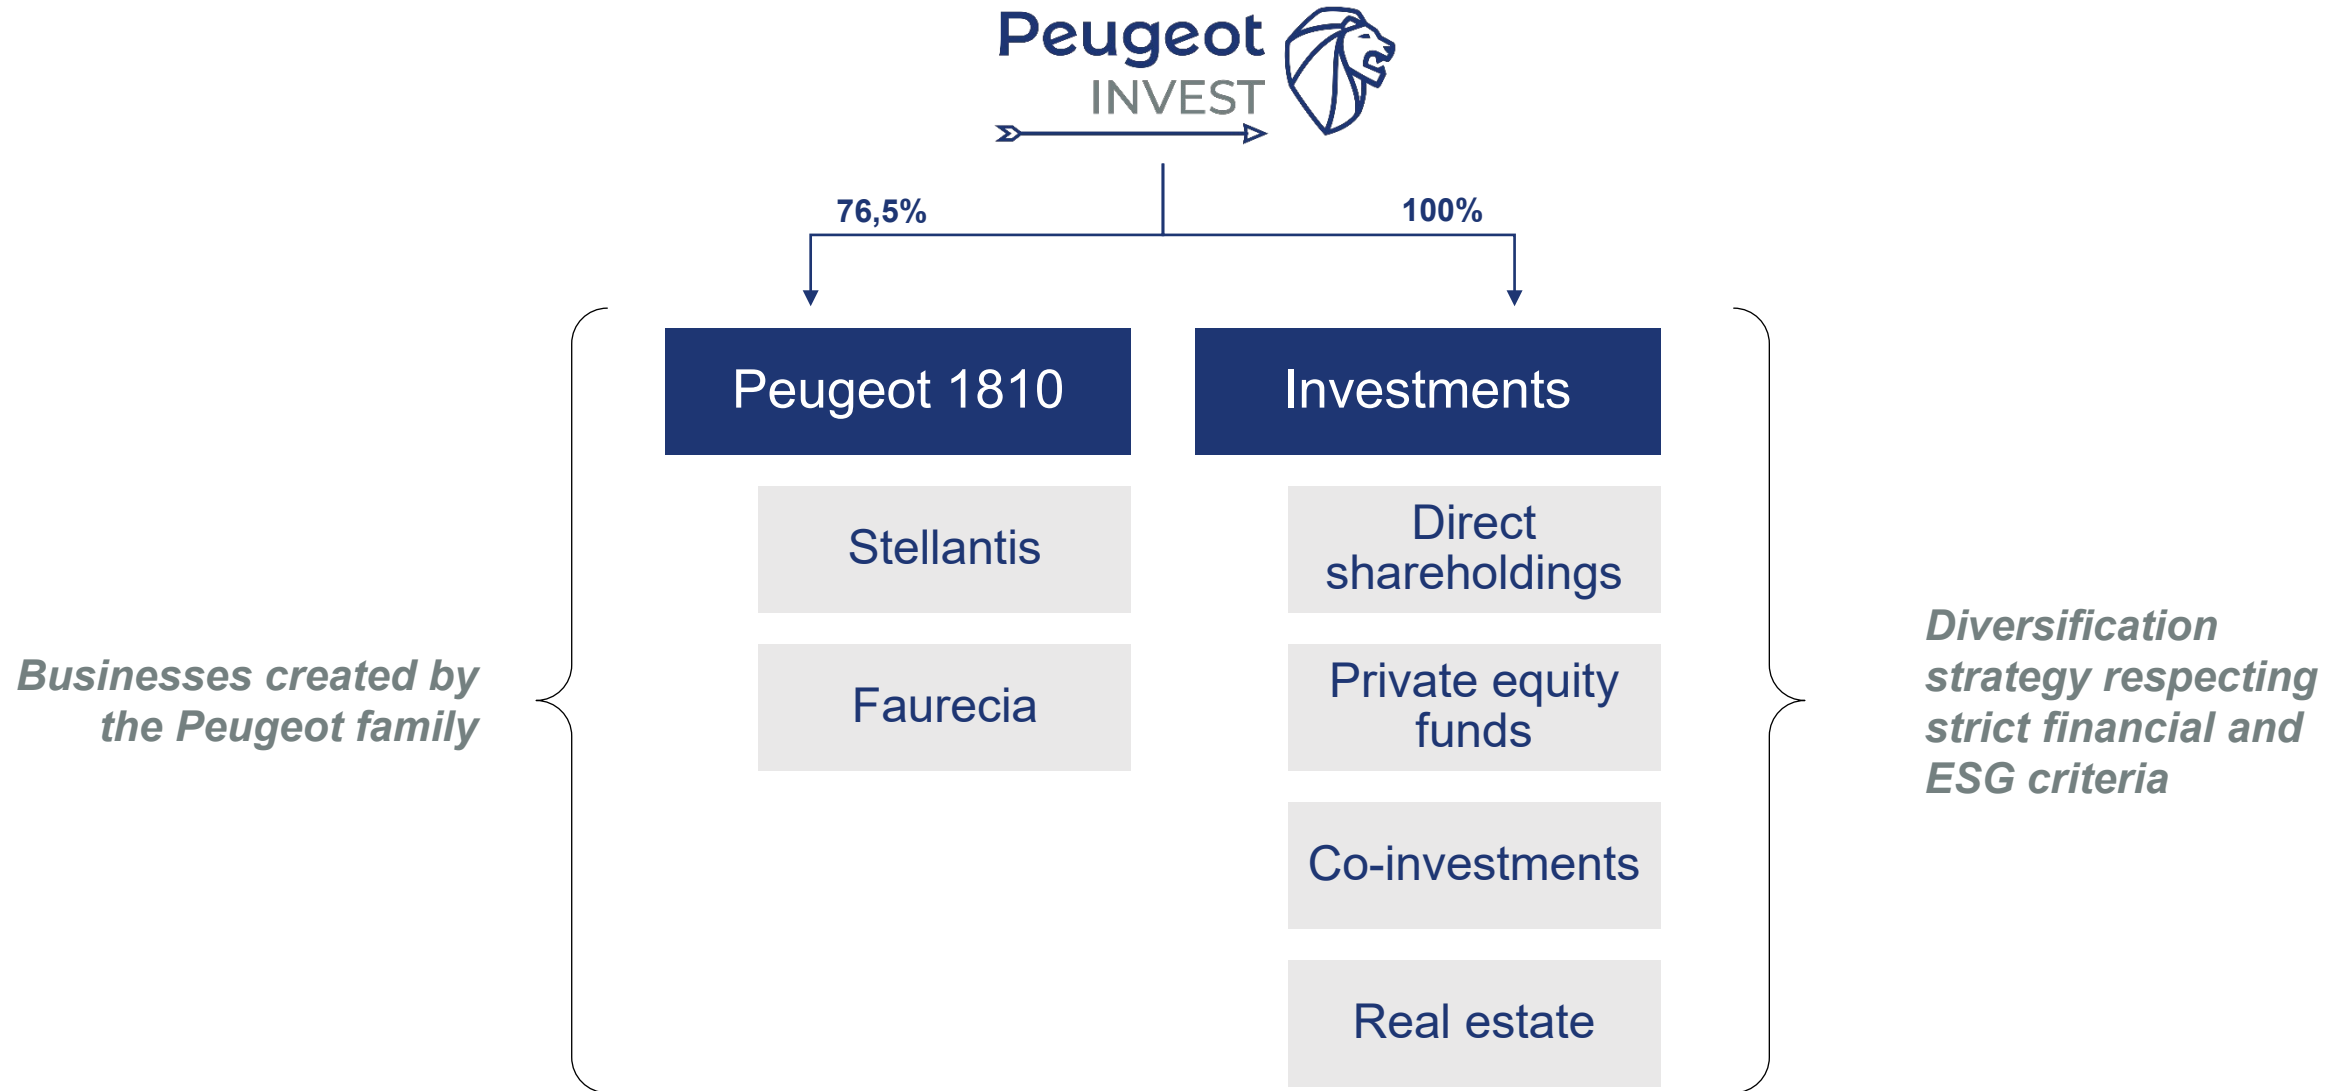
Peugeot INVEST

76,5%

100%

Peugeot 1810

Investments

Stellantis

Faurecia

Direct shareholdings

Private equity funds

Co-investments

Real estate

Businesses created by the Peugeot family

Diversification strategy respecting strict financial and ESG criteria